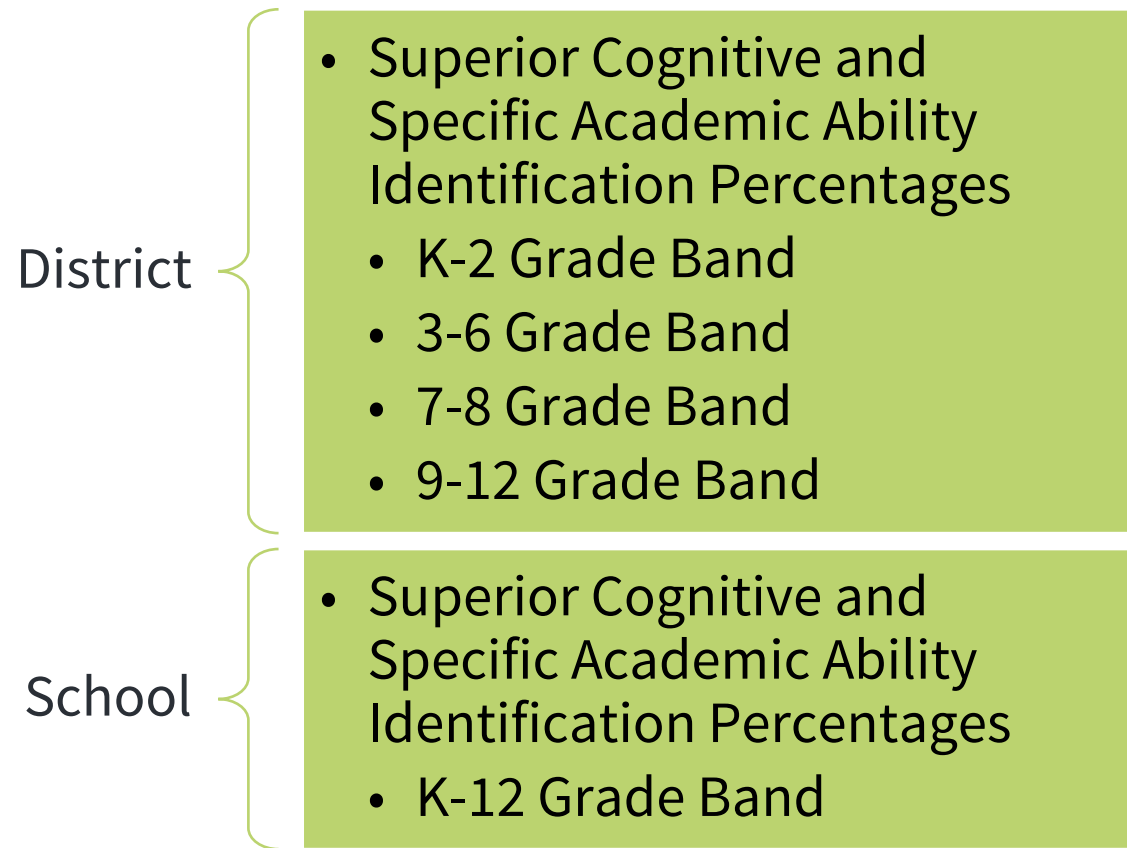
District

- Superior Cognitive and Specific Academic Ability Identification Percentages
  - K-2 Grade Band
  - 3-6 Grade Band
  - 7-8 Grade Band
  - 9-12 Grade Band

School

- Superior Cognitive and Specific Academic Ability Identification Percentages
  - K-12 Grade Band